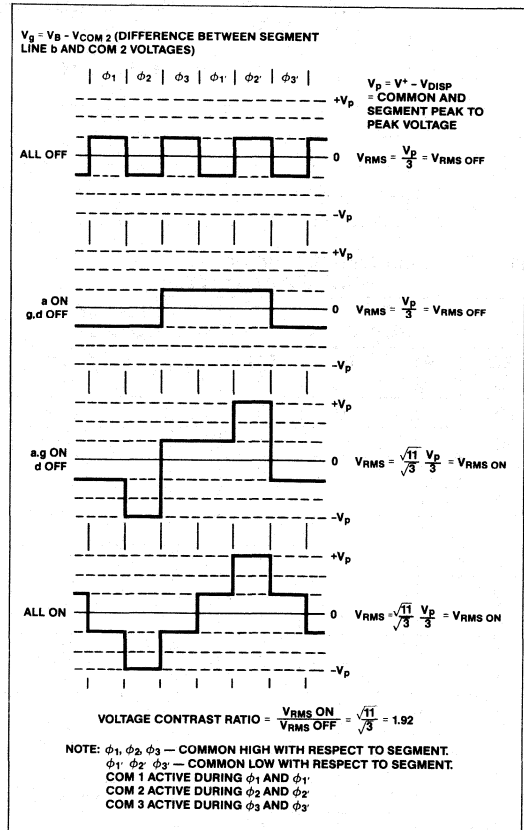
$V_g = V_B - V_{COM\,2}$ (DIFFERENCE BETWEEN SEGMENT LINE b AND COM 2 VOLTAGES)

| $\phi_1$ | $\phi_2$ | $\phi_3$ | $\phi_{1'}$ | $\phi_{2'}$ | $\phi_{3'}$ |

$V_p = V^+ - V_{DISP}$ = COMMON AND SEGMENT PEAK TO PEAK VOLTAGE

$+V_p$

ALL OFF

0 $V_{RMS} = \frac{V_p}{3} = V_{RMS\ OFF}$

$-V_p$

$+V_p$

a ON
g,d OFF

0 $V_{RMS} = \frac{V_p}{3} = V_{RMS\ OFF}$

$-V_p$

$+V_p$

a,g ON
d OFF

0 $V_{RMS} = \frac{\sqrt{11}}{\sqrt{3}} \frac{V_p}{3} = V_{RMS\ ON}$

$-V_p$

$+V_p$

ALL ON

0 $V_{RMS} = \frac{\sqrt{11}}{\sqrt{3}} \frac{V_p}{3} = V_{RMS\ ON}$

$-V_p$

VOLTAGE CONTRAST RATIO = $\frac{V_{RMS}\ ON}{V_{RMS}\ OFF} = \frac{\sqrt{11}}{\sqrt{3}} = 1.92$

NOTE: $\phi_1, \phi_2, \phi_3$ — COMMON HIGH WITH RESPECT TO SEGMENT.
$\phi_{1'}, \phi_{2'}, \phi_{3'}$ — COMMON LOW WITH RESPECT TO SEGMENT.
COM 1 ACTIVE DURING $\phi_1$ AND $\phi_{1'}$
COM 2 ACTIVE DURING $\phi_2$ AND $\phi_{2'}$
COM 3 ACTIVE DURING $\phi_3$ AND $\phi_{3'}$